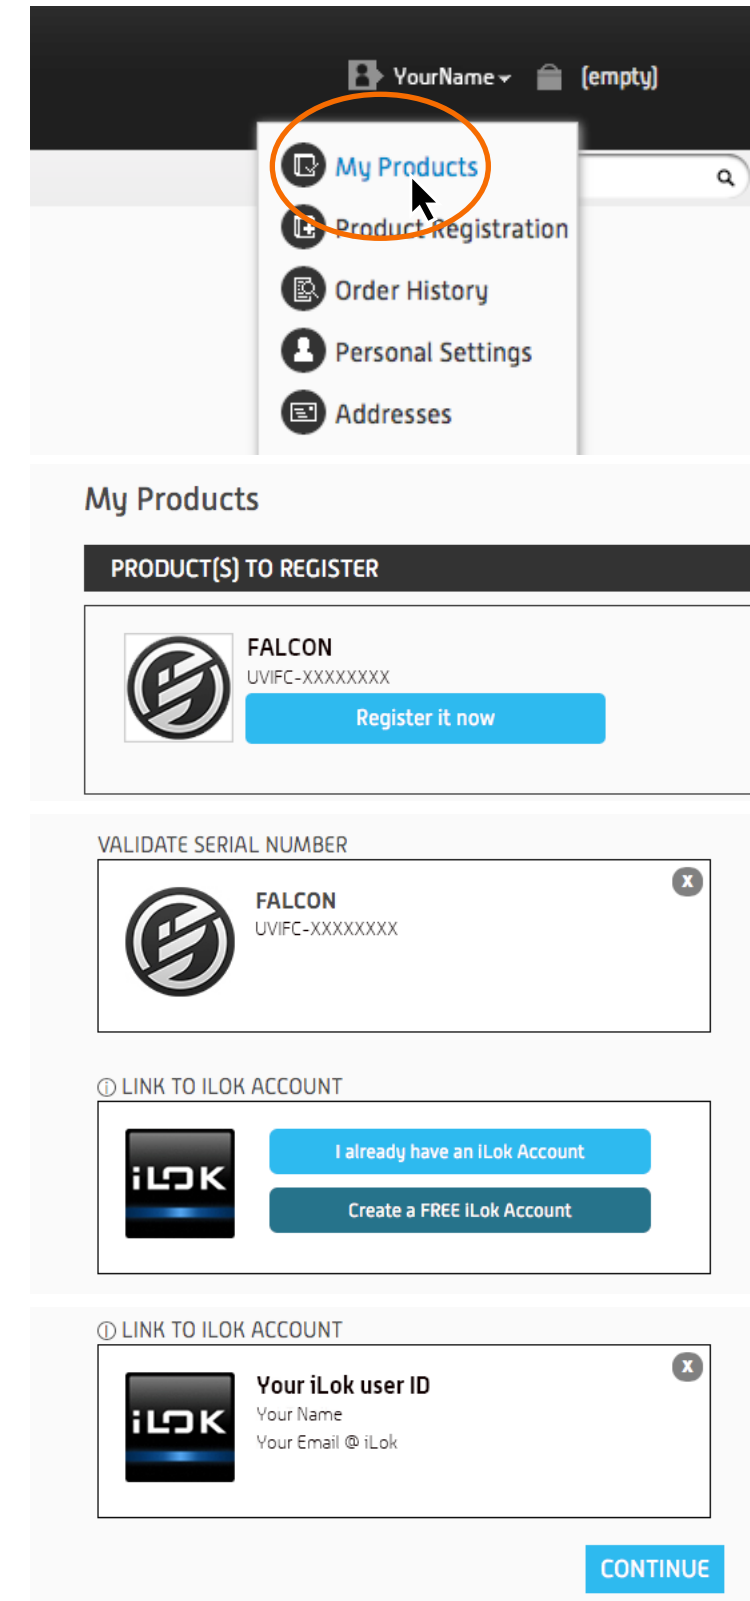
YourName (empty)

My Products
Product Registration
Order History
Personal Settings
Addresses

My Products

PRODUCT(S) TO REGISTER

FALCON
UVIFC-XXXXXXXX
Register it now

VALIDATE SERIAL NUMBER

FALCON
UVIFC-XXXXXXXX

x

ⓘ LINK TO ILOK ACCOUNT

iLOK

I already have an iLok Account
Create a FREE iLok Account

ⓘ LINK TO ILOK ACCOUNT

iLOK

Your iLok user ID
Your Name
Your Email @ iLok

x

CONTINUE